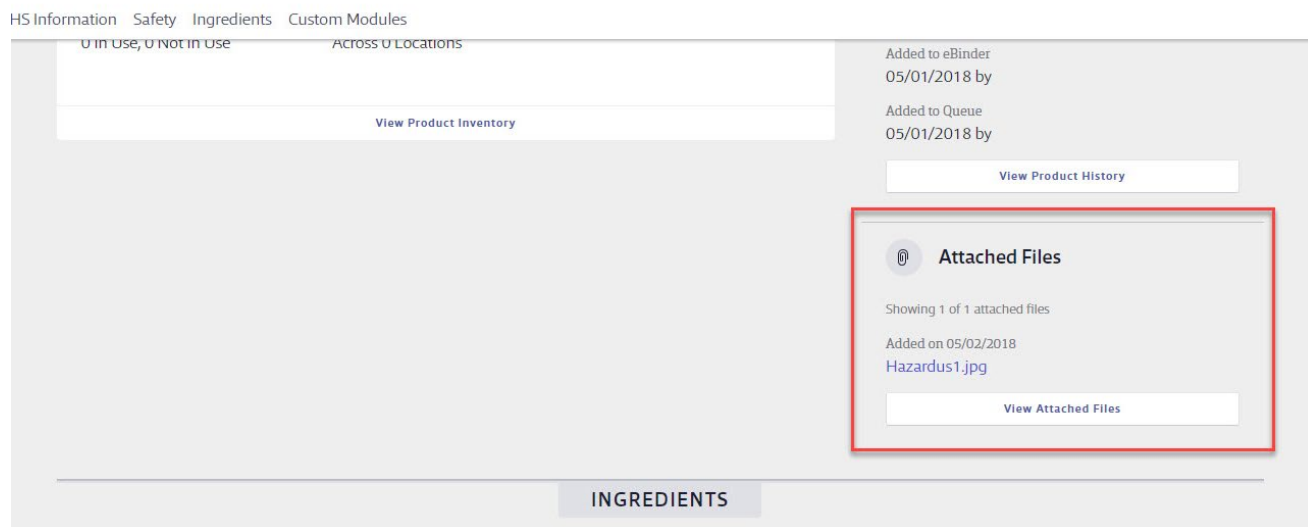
HS Information Safety Ingredients Custom Modules

0 In Use, 0 Not In Use

Across 0 Locations

View Product Inventory

Added to eBinder
05/01/2018 by

Added to Queue
05/01/2018 by

View Product History

Attached Files

Showing 1 of 1 attached files

Added on 05/02/2018
Hazardus1.jpg

View Attached Files

INGREDIENTS